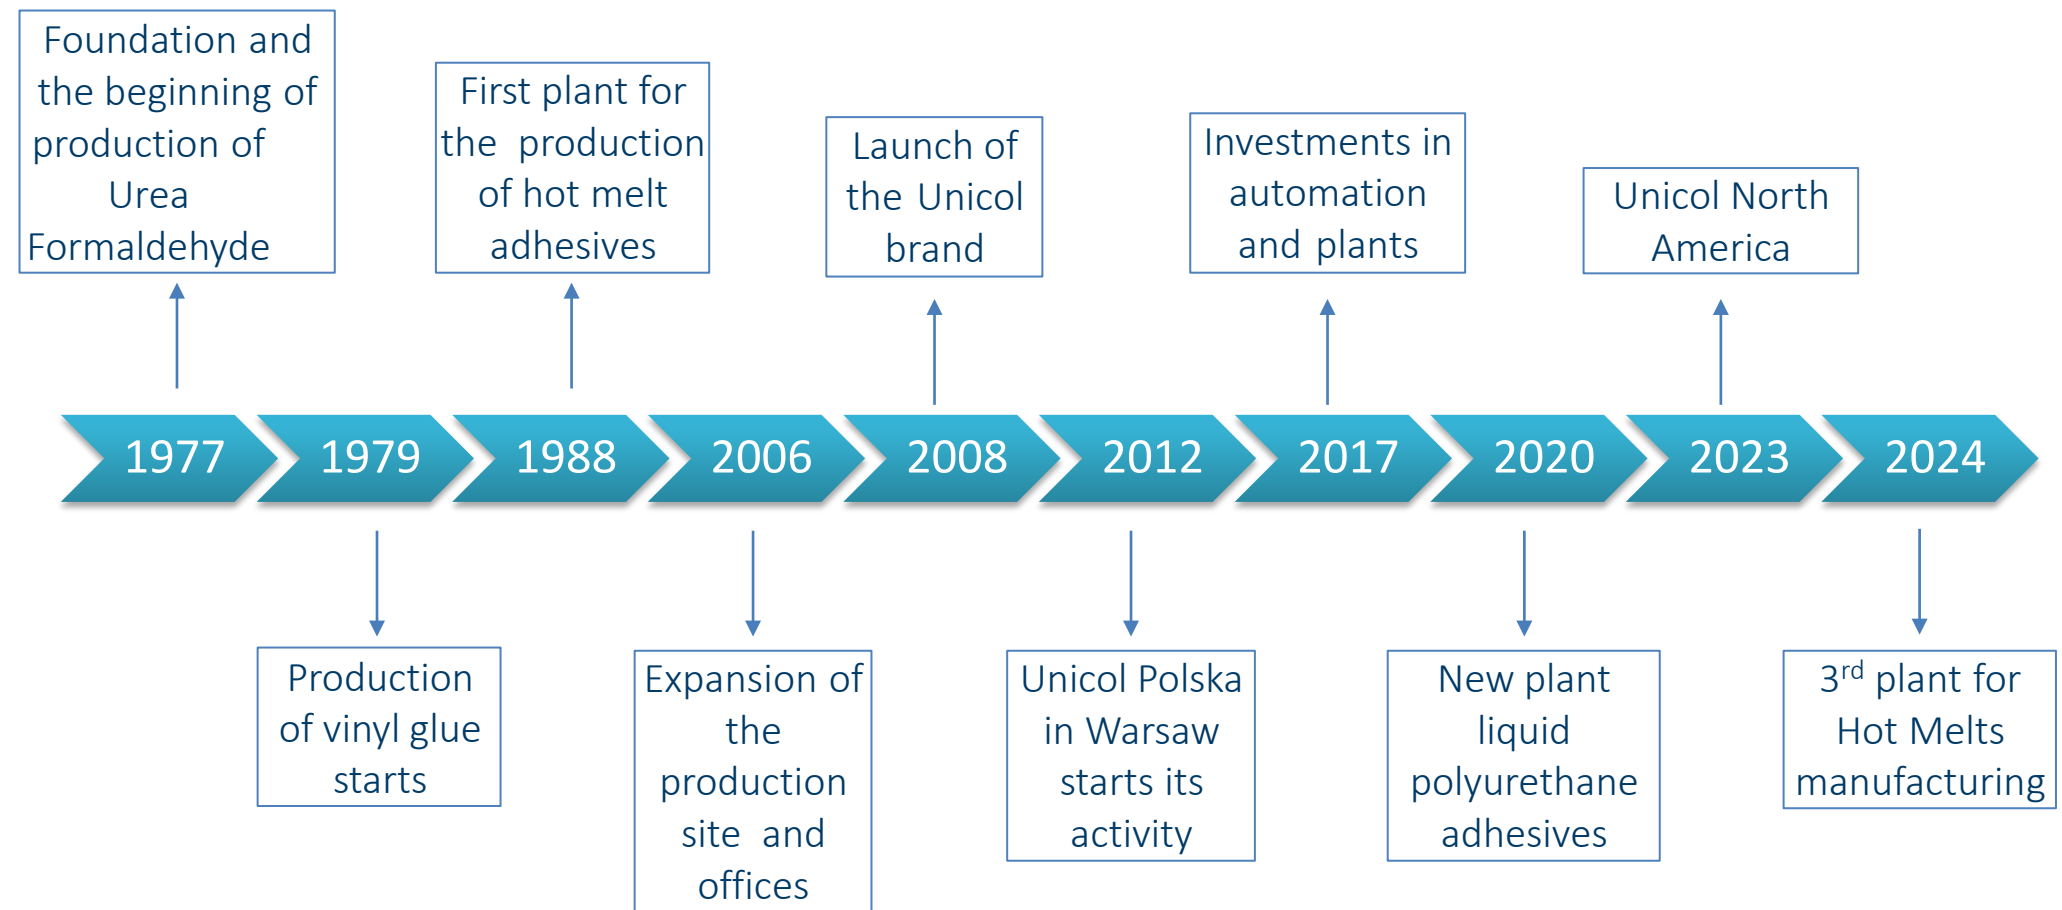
Foundation and the beginning of production of Urea Formaldehyde

First plant for the production of hot melt adhesives

Launch of the Unicol brand

Investments in automation and plants

Unicol North America

1977 1979 1988 2006 2008 2012 2017 2020 2023 2024

Production of vinyl glue starts

Expansion of the production site and offices

Unicol Polska in Warsaw starts its activity

New plant liquid polyurethane adhesives

3$^{rd}$ plant for Hot Melts manufacturing